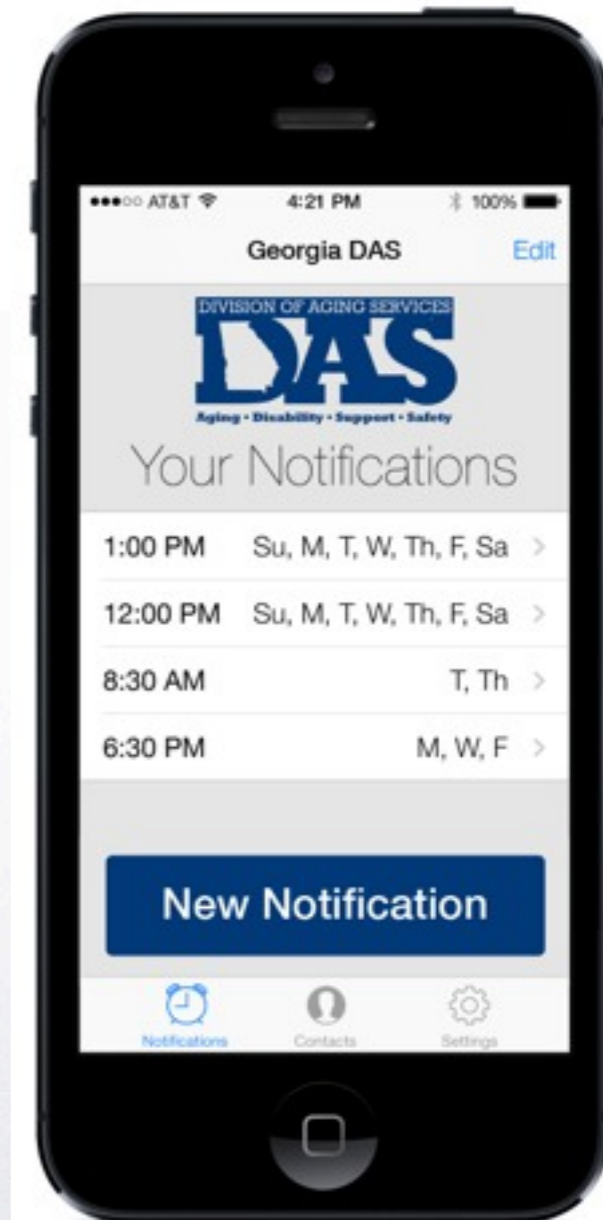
●●●○○ AT&T
4:21 PM
100%

Georgia DAS
Edit

DIVISION OF AGING SERVICES
DAS
Aging • Disability • Support • Safety

Your Notifications

| | |
|---|---|
| 1:00 PM | Su, M, T, W, Th, F, Sa |
| 12:00 PM | Su, M, T, W, Th, F, Sa |
| 8:30 AM | T, Th |
| 6:30 PM | M, W, F |

New Notification

Notifications
Contacts
Settings